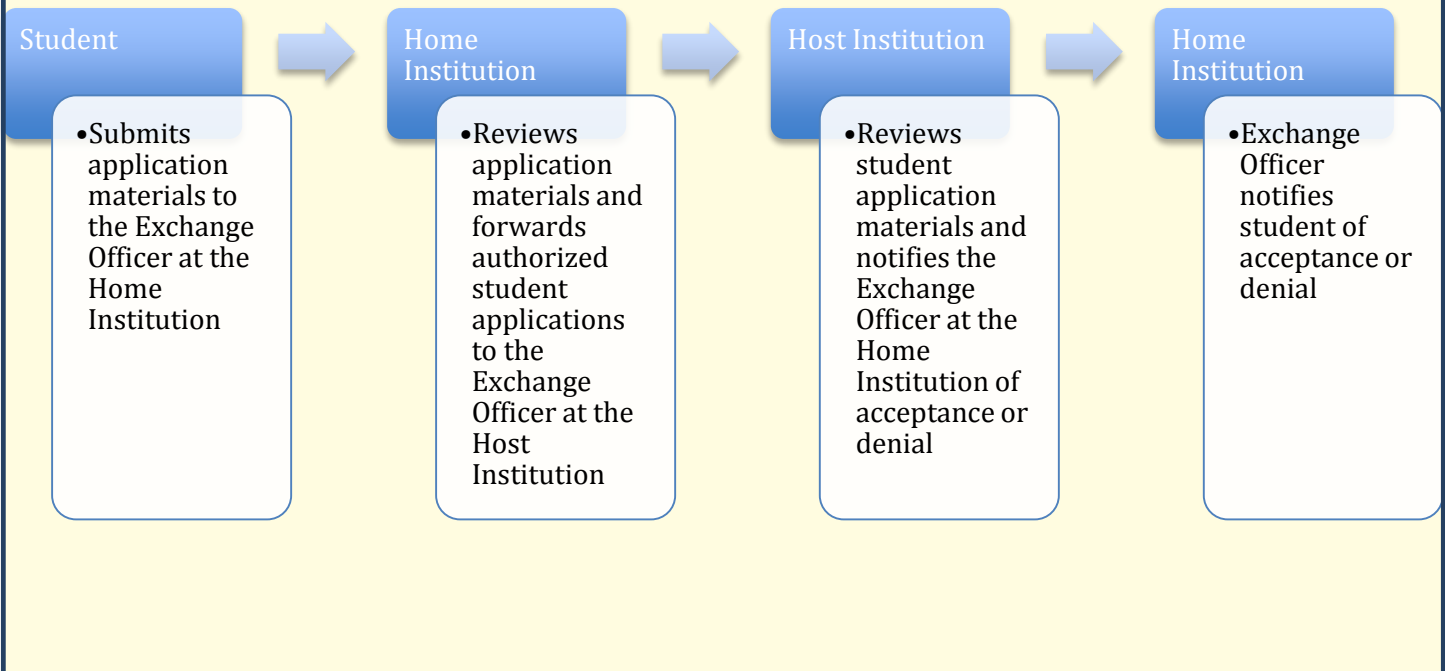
Student

•Submits application materials to the Exchange Officer at the Home Institution

Home Institution

•Reviews application materials and forwards authorized student applications to the Exchange Officer at the Host Institution

Host Institution

•Reviews student application materials and notifies the Exchange Officer at the Home Institution of acceptance or denial

Home Institution

•Exchange Officer notifies student of acceptance or denial